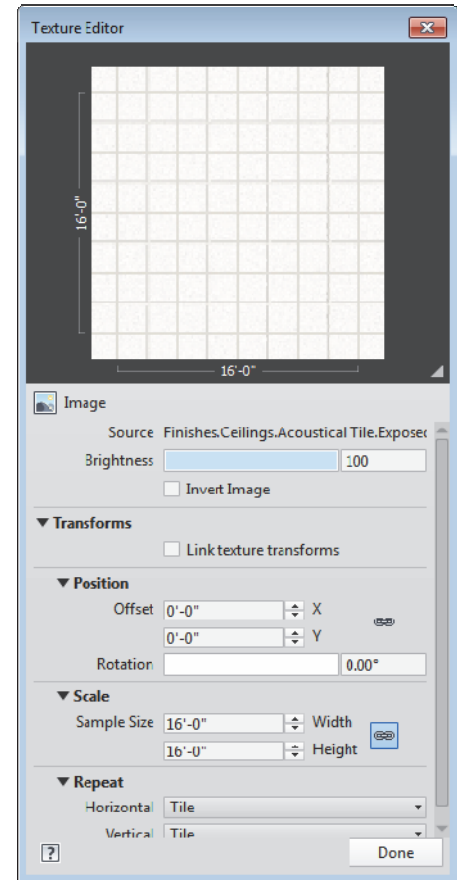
Texture Editor

16'-0"

16'-0"

Image

Source Finishes.Ceilings.Acoustical Tile.Exposec

Brightness 100

Invert Image

▼ Transforms

Link texture transforms

▼ Position

Offset 0'-0" X

0'-0" Y

Rotation 0.00°

▼ Scale

Sample Size 16'-0" Width

16'-0" Height

▼ Repeat

Horizontal Tile

Vertical Tile

?

Done